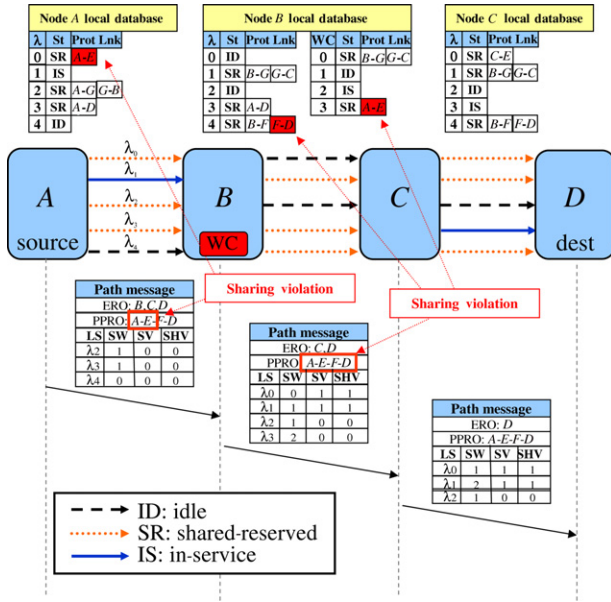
Node $A$ local database

| λ | St | Prot Lnk |
|---|---|---|
| 0 | SR | A-E |
| 1 | IS | |
| 2 | SR | A-G G-B |
| 3 | SR | A-D |
| 4 | ID | |

Node $B$ local database

| λ | St | Prot Lnk |
|---|---|---|
| 0 | ID | |
| 1 | SR | B-G G-C |
| 2 | ID | |
| 3 | SR | A-D |
| 4 | SR | B-F F-D |

| WC | St | Prot Lnk |
|---|---|---|
| 0 | SR | B-G G-C |
| 1 | ID | |
| 2 | IS | |
| 3 | SR | A-E |

Node $C$ local database

| λ | St | Prot Lnk |
|---|---|---|
| 0 | SR | C-E |
| 1 | SR | B-G G-C |
| 2 | ID | |
| 3 | IS | |
| 4 | SR | B-F F-D |

$\lambda_0$
$\lambda_1$
$\lambda_2$
$\lambda_3$
$\lambda_4$

$A$ source

$B$

WC

$C$

$D$ dest

Sharing violation

Sharing violation

Path message
ERO: $B,C,D$
PPRO: $A$-$E$-$F$-$D$

| LS | SW | SV | SHV |
|---|---|---|---|
| λ2 | 1 | 0 | 0 |
| λ3 | 1 | 0 | 0 |
| λ4 | 0 | 0 | 0 |

Path message
ERO: $C,D$
PPRO: $A$-$E$-$F$-$D$

| LS | SW | SV | SHV |
|---|---|---|---|
| λ0 | 0 | 1 | 1 |
| λ1 | 1 | 1 | 1 |
| λ2 | 1 | 0 | 0 |
| λ3 | 2 | 0 | 0 |

Path message
ERO: $D$
PPRO: $A$-$E$-$F$-$D$

| LS | SW | SV | SHV |
|---|---|---|---|
| λ0 | 1 | 1 | 1 |
| λ1 | 2 | 1 | 1 |
| λ2 | 1 | 0 | 0 |

ID: idle
SR: shared-reserved
IS: in-service